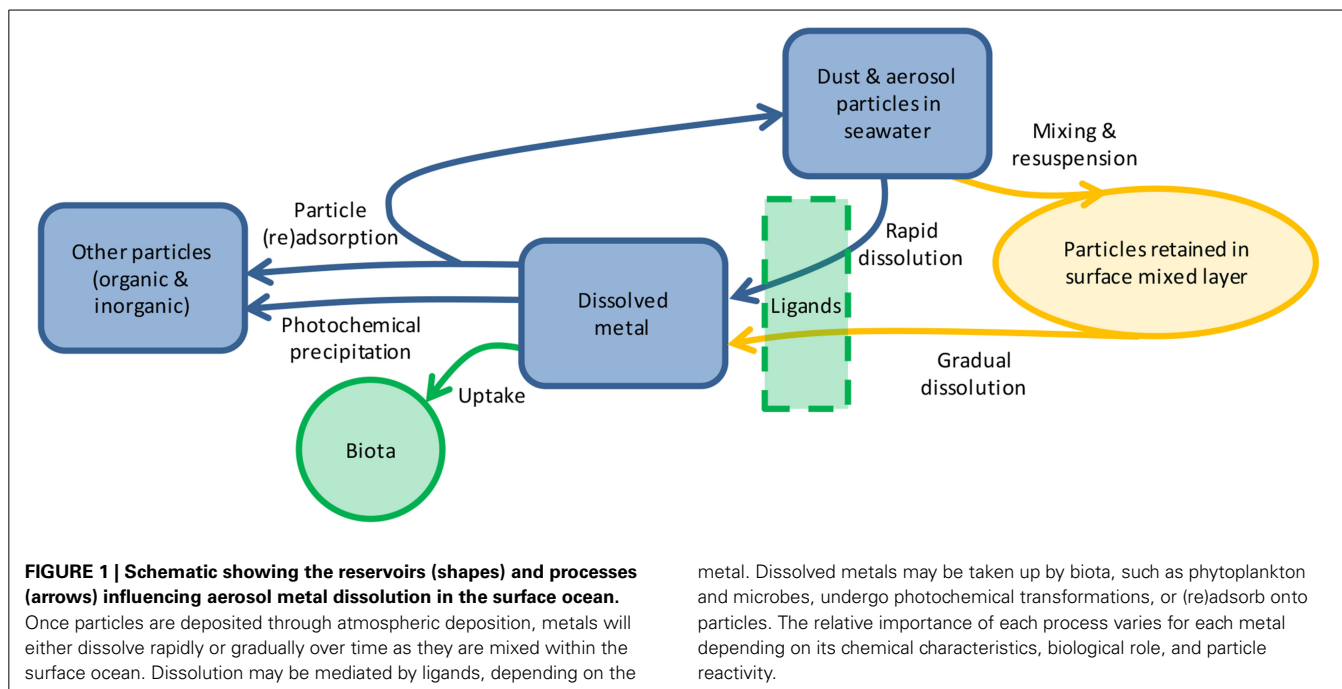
Dust & aerosol particles in seawater

Mixing & resuspension

Particle (re)adsorption

Other particles (organic & inorganic)

Rapid dissolution

Particles retained in surface mixed layer

Dissolved metal

Ligands

Photochemical precipitation

Gradual dissolution

Uptake

Biota

**FIGURE 1 | Schematic showing the reservoirs (shapes) and processes (arrows) influencing aerosol metal dissolution in the surface ocean.** Once particles are deposited through atmospheric deposition, metals will either dissolve rapidly or gradually over time as they are mixed within the surface ocean. Dissolution may be mediated by ligands, depending on the metal. Dissolved metals may be taken up by biota, such as phytoplankton and microbes, undergo photochemical transformations, or (re)adsorb onto particles. The relative importance of each process varies for each metal depending on its chemical characteristics, biological role, and particle reactivity.